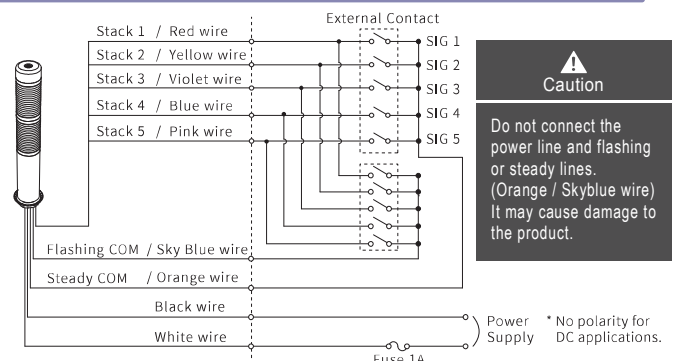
External Contact

Stack 1 / Red wire
Stack 2 / Yellow wire
Stack 3 / Violet wire
Stack 4 / Blue wire
Stack 5 / Pink wire

SIG 1
SIG 2
SIG 3
SIG 4
SIG 5

Flashing COM / Sky Blue wire
Steady COM / Orange wire
Black wire
White wire

Power Supply

\* No polarity for DC applications.

Fuse 1A

Caution

Do not connect the power line and flashing or steady lines. (Orange / Skyblue wire) It may cause damage to the product.